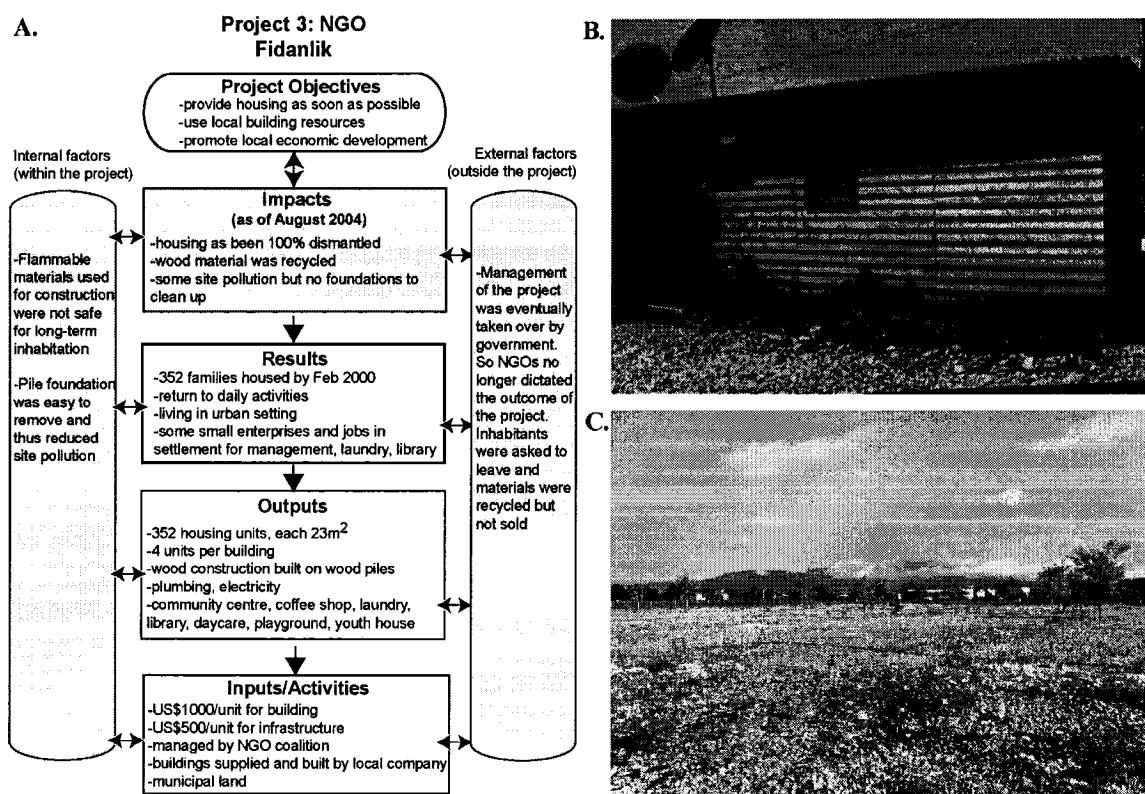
A.

Project 3: NGO Fidanlik

Project Objectives
-provide housing as soon as possible
-use local building resources
-promote local economic development

Internal factors (within the project)

External factors (outside the project)

Impacts
(as of August 2004)
-housing as been 100% dismantled
-wood material was recycled
-some site pollution but no foundations to clean up

-Flammable materials used for construction were not safe for long-term inhabitation

-Pile foundation was easy to remove and thus reduced site pollution

-Management of the project was eventually taken over by government. So NGOs no longer dictated the outcome of the project. Inhabitants were asked to leave and materials were recycled but not sold

Results
-352 families housed by Feb 2000
-return to daily activities
-living in urban setting
-some small enterprises and jobs in settlement for management, laundry, library

Outputs
-352 housing units, each 23m$^2$
-4 units per building
-wood construction built on wood piles
-plumbing, electricity
-community centre, coffee shop, laundry, library, daycare, playground, youth house

Inputs/Activities
-US$1000/unit for building
-US$500/unit for infrastructure
-managed by NGO coalition
-buildings supplied and built by local company
-municipal land

B.

C.